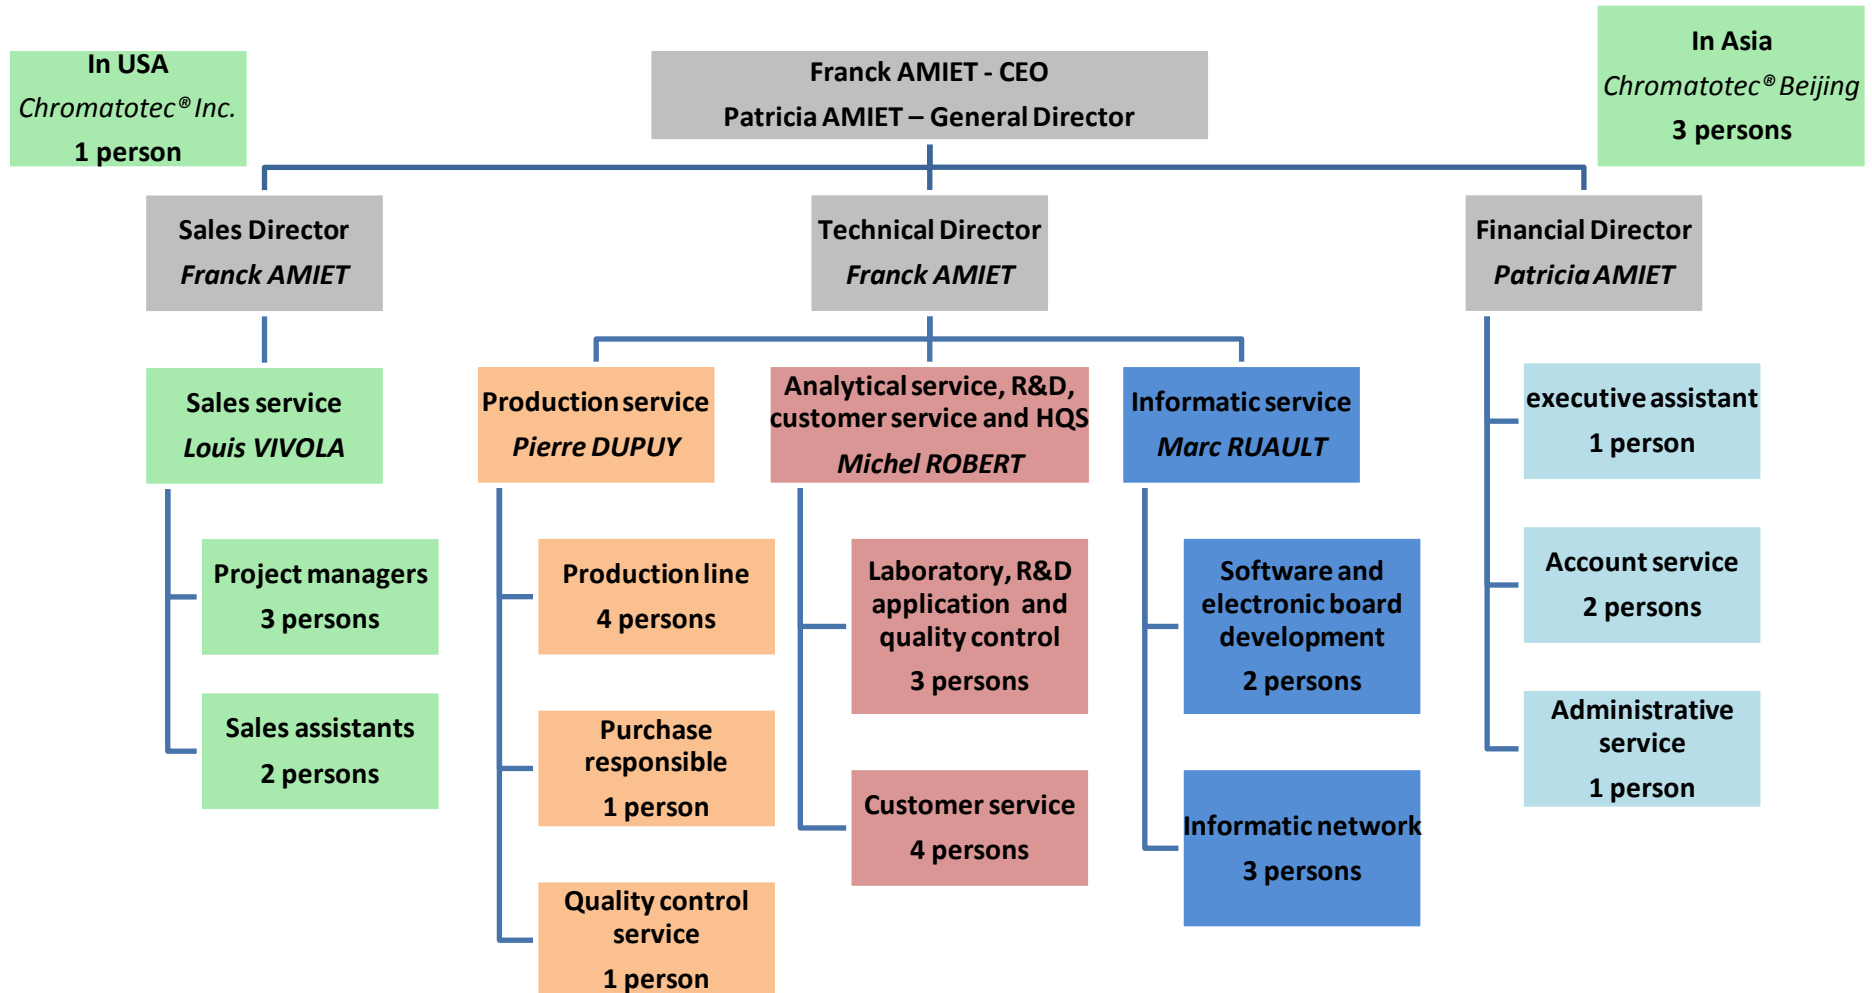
In USA
Chromatotec® Inc.
1 person

Franck AMIET - CEO
Patricia AMIET – General Director

In Asia
Chromatotec® Beijing
3 persons

Sales Director
Franck AMIET

Technical Director
Franck AMIET

Financial Director
Patricia AMIET

Sales service
Louis VIVOLA

Project managers
3 persons

Sales assistants
2 persons

Production service
Pierre DUPUY

Production line
4 persons

Purchase responsible
1 person

Quality control service
1 person

Analytical service, R&D, customer service and HQS
Michel ROBERT

Laboratory, R&D application and quality control
3 persons

Customer service
4 persons

Informatic service
Marc RUAULT

Software and electronic board development
2 persons

Informatic network
3 persons

executive assistant
1 person

Account service
2 persons

Administrative service
1 person